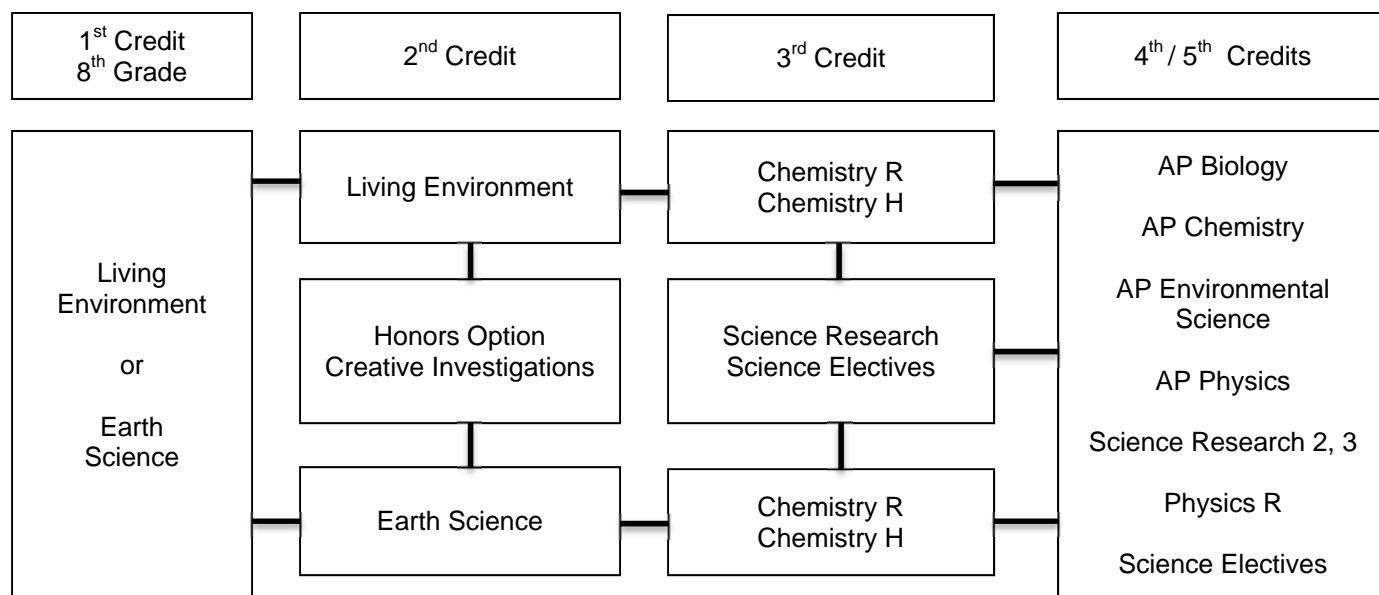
1$^{st}$ Credit
8$^{th}$ Grade

2$^{nd}$ Credit

3$^{rd}$ Credit

4$^{th}$ / 5$^{th}$ Credits

Living Environment

or

Earth Science

Living Environment

Honors Option
Creative Investigations

Earth Science

Chemistry R
Chemistry H

Science Research
Science Electives

Chemistry R
Chemistry H

AP Biology

AP Chemistry

AP Environmental Science

AP Physics

Science Research 2, 3

Physics R

Science Electives